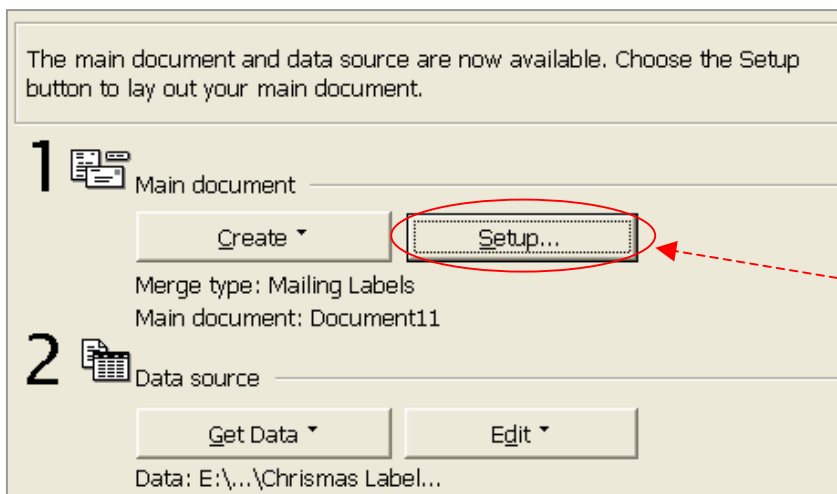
The main document and data source are now available. Choose the Setup button to lay out your main document.

1 Main document

Create ▾

Setup...

Merge type: Mailing Labels

Main document: Document11

2 Data source

Get Data ▾

Edit ▾

Data: E:\...\Chrismas Label...